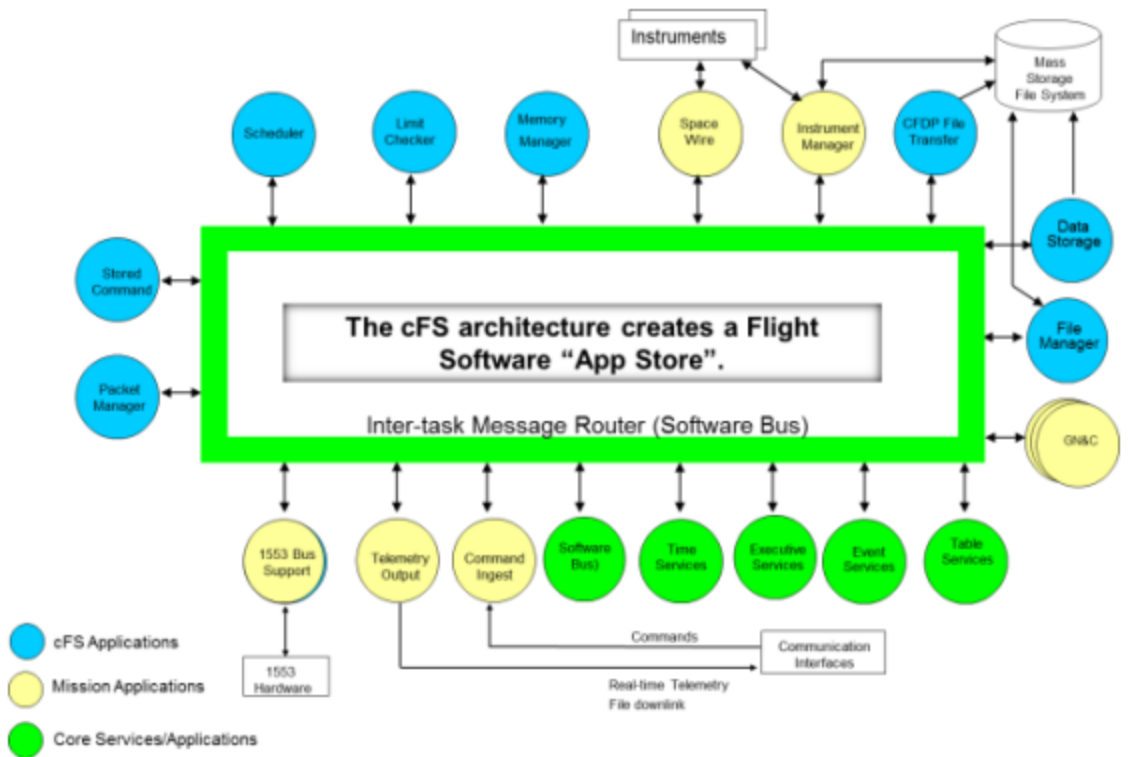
Instruments

Mass Storage File System

Scheduler

Limit Checker

Memory Manager

Space Wire

Instrument Manager

CFDP File Transfer

Data Storage

Stored Command

The cFS architecture creates a Flight Software "App Store".

File Manager

Packet Manager

Inter-task Message Router (Software Bus)

GN&C

1553 Bus Support

Telemetry Output

Command Ingest

Software Bus)

Time Services

Executive Services

Event Services

Table Services

cFS Applications

Mission Applications

Core Services/Applications

1553 Hardware

Commands

Communication Interfaces

Real-time Telemetry
File downlink